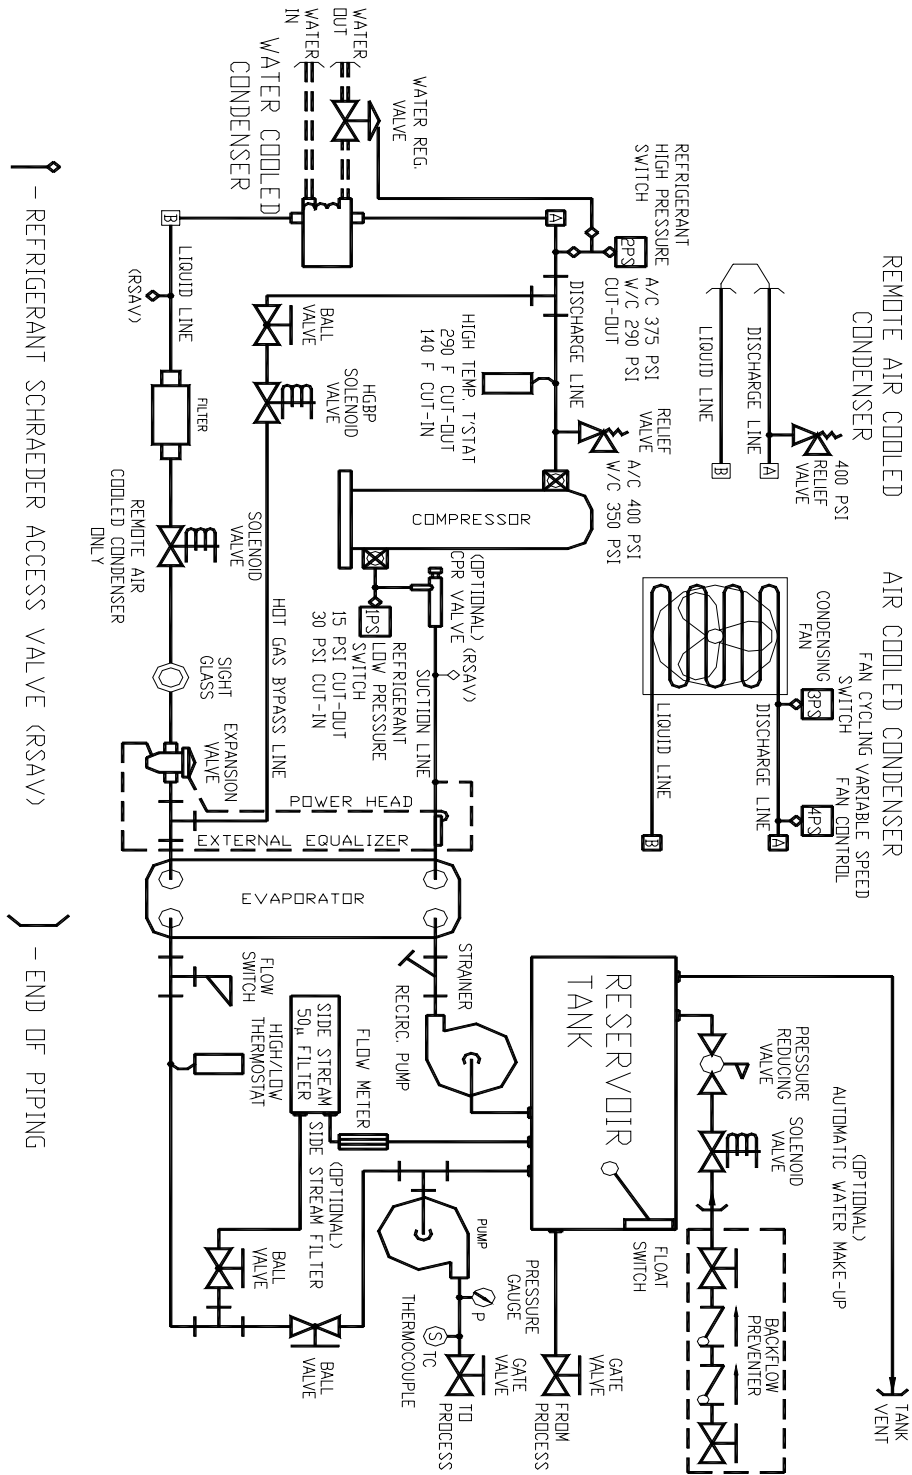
REMOTE AIR COOLED CONDENSER

400 PSI RELIEF VALVE

DISCHARGE LINE

LIQUID LINE

A

B

AIR COOLED CONDENSER

CONDENSING FAN

FAN CYCLING SWITCH

3PS

VARIABLE SPEED FAN CONTROL

4PS

DISCHARGE LINE

LIQUID LINE

A

B

WATER OUT

WATER IN

WATER COOLED CONDENSER

WATER REG. VALVE

REFRIGERANT HIGH PRESSURE SWITCH

2PS

A/C 375 PSI W/C 290 PSI CUT-OUT

A

B

DISCHARGE LINE

HIGH TEMP. T'STAT 290 F CUT-OUT 140 F CUT-IN

RELIEF VALVE A/C 400 PSI W/C 350 PSI

COMPRESSOR

(OPTIONAL) CPR VALVE

(RSAV)

REFRIGERANT LOW PRESSURE SWITCH 15 PSI CUT-OUT 30 PSI CUT-IN

1PS

SUCTION LINE

BALL VALVE

HGBP SOLENOID VALVE

LIQUID LINE

(RSAV)

FILTER

REMOTE AIR COOLED CONDENSER ONLY

SOLENOID VALVE

HOT GAS BYPASS LINE

SIGHT GLASS

EXPANSION VALVE

POWER HEAD

EXTERNAL EQUALIZER

EVAPORATOR

STRAINER

RECIRC. PUMP

FLOW SWITCH

SIDE STREAM 50µ FILTER

HIGH/LOW THERMOSTAT

FLOW METER

(OPTIONAL) SIDE STREAM FILTER

BALL VALVE

BALL VALVE

RESERVOIR TANK

PUMP

PRESSURE GAUGE

P

S TC

THERMOCOUPLE

GATE VALVE

TO PROCESS

GATE VALVE

FROM PROCESS

FLOAT SWITCH

PRESSURE REDUCING VALVE

SOLENOID VALVE

(OPTIONAL) AUTOMATIC WATER MAKE-UP

BACKFLOW PREVENTER

TANK VENT

- REFRIGERANT SCHRAEDER ACCESS VALVE (RSAV)

- END OF PIPING